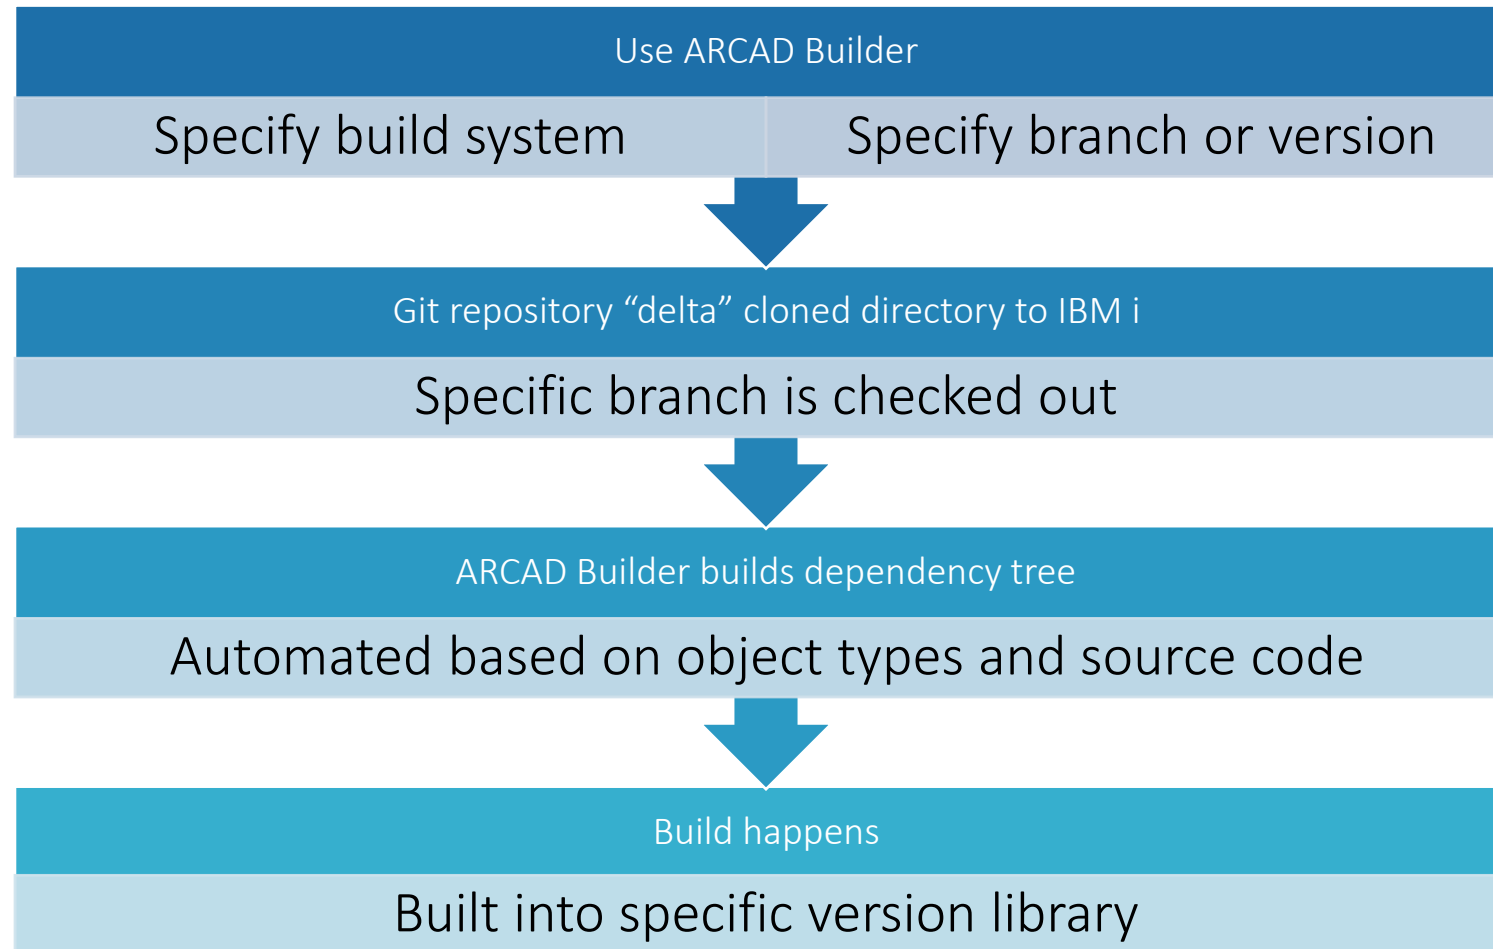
Use ARCAD Builder

Specify build system

Specify branch or version

Git repository “delta” cloned directory to IBM i

Specific branch is checked out

ARCAD Builder builds dependency tree

Automated based on object types and source code

Build happens

Built into specific version library